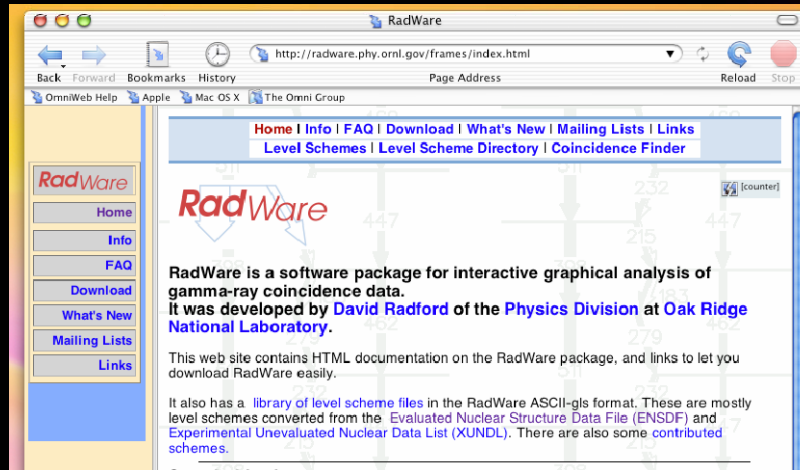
RadWare

Back Forward Bookmarks History http://radware.phy.ornl.gov/frames/index.html Page Address Reload Stop

OmniWeb Help Apple Mac OS X The Omni Group

RadWare

Home
Info
FAQ
Download
What's New
Mailing Lists
Links

Home | Info | FAQ | Download | What's New | Mailing Lists | Links
Level Schemes | Level Scheme Directory | Coincidence Finder

RadWare

[counter]

RadWare is a software package for interactive graphical analysis of gamma-ray coincidence data.
It was developed by David Radford of the Physics Division at Oak Ridge National Laboratory.

This web site contains HTML documentation on the RadWare package, and links to let you download RadWare easily.

It also has a library of level scheme files in the RadWare ASCII-gls format. These are mostly level schemes converted from the Evaluated Nuclear Structure Data File (ENSDF) and Experimental Unevaluated Nuclear Data List (XUNDL). There are also some contributed schemes.